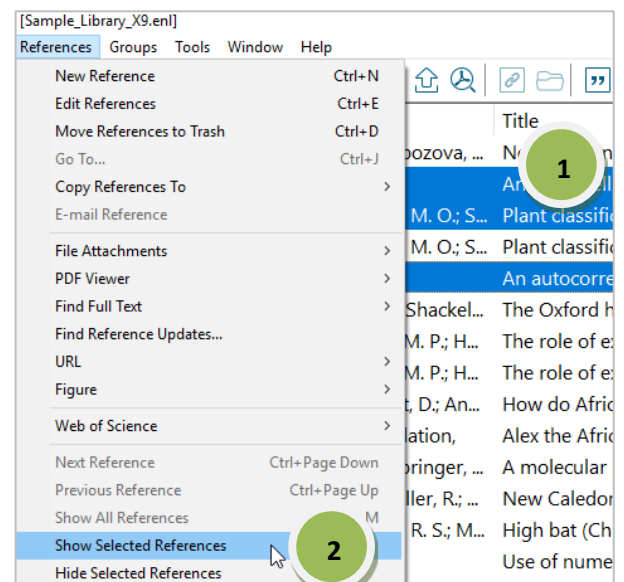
[Sample_Library_X9.enl]

References Groups Tools Window Help

New Reference Ctrl+N
Edit References Ctrl+E
Move References to Trash Ctrl+D
Go To... Ctrl+J
Copy References To >
E-mail Reference

File Attachments >
PDF Viewer >
Find Full Text >
Find Reference Updates...
URL >
Figure >

Web of Science >

Next Reference Ctrl+Page Down
Previous Reference Ctrl+Page Up
Show All References M
Show Selected References
Hide Selected References

Title

| | |
|---|---|
| pozova, ... | N |
| | An |
| M. O.; S... | Plant classifi |
| M. O.; S... | Plant classifi |
| | An autocorre |
| Shackel... | The Oxford h |
| M. P.; H... | The role of e |
| M. P.; H... | The role of e |
| t, D.; An... | How do Afric |
| lation, | Alex the Afric |
| pringer, ... | A molecular |
| ller, R.; ... | New Caledo |
| R. S.; M... | High bat (Ch |
| | Use of nume |

1

2